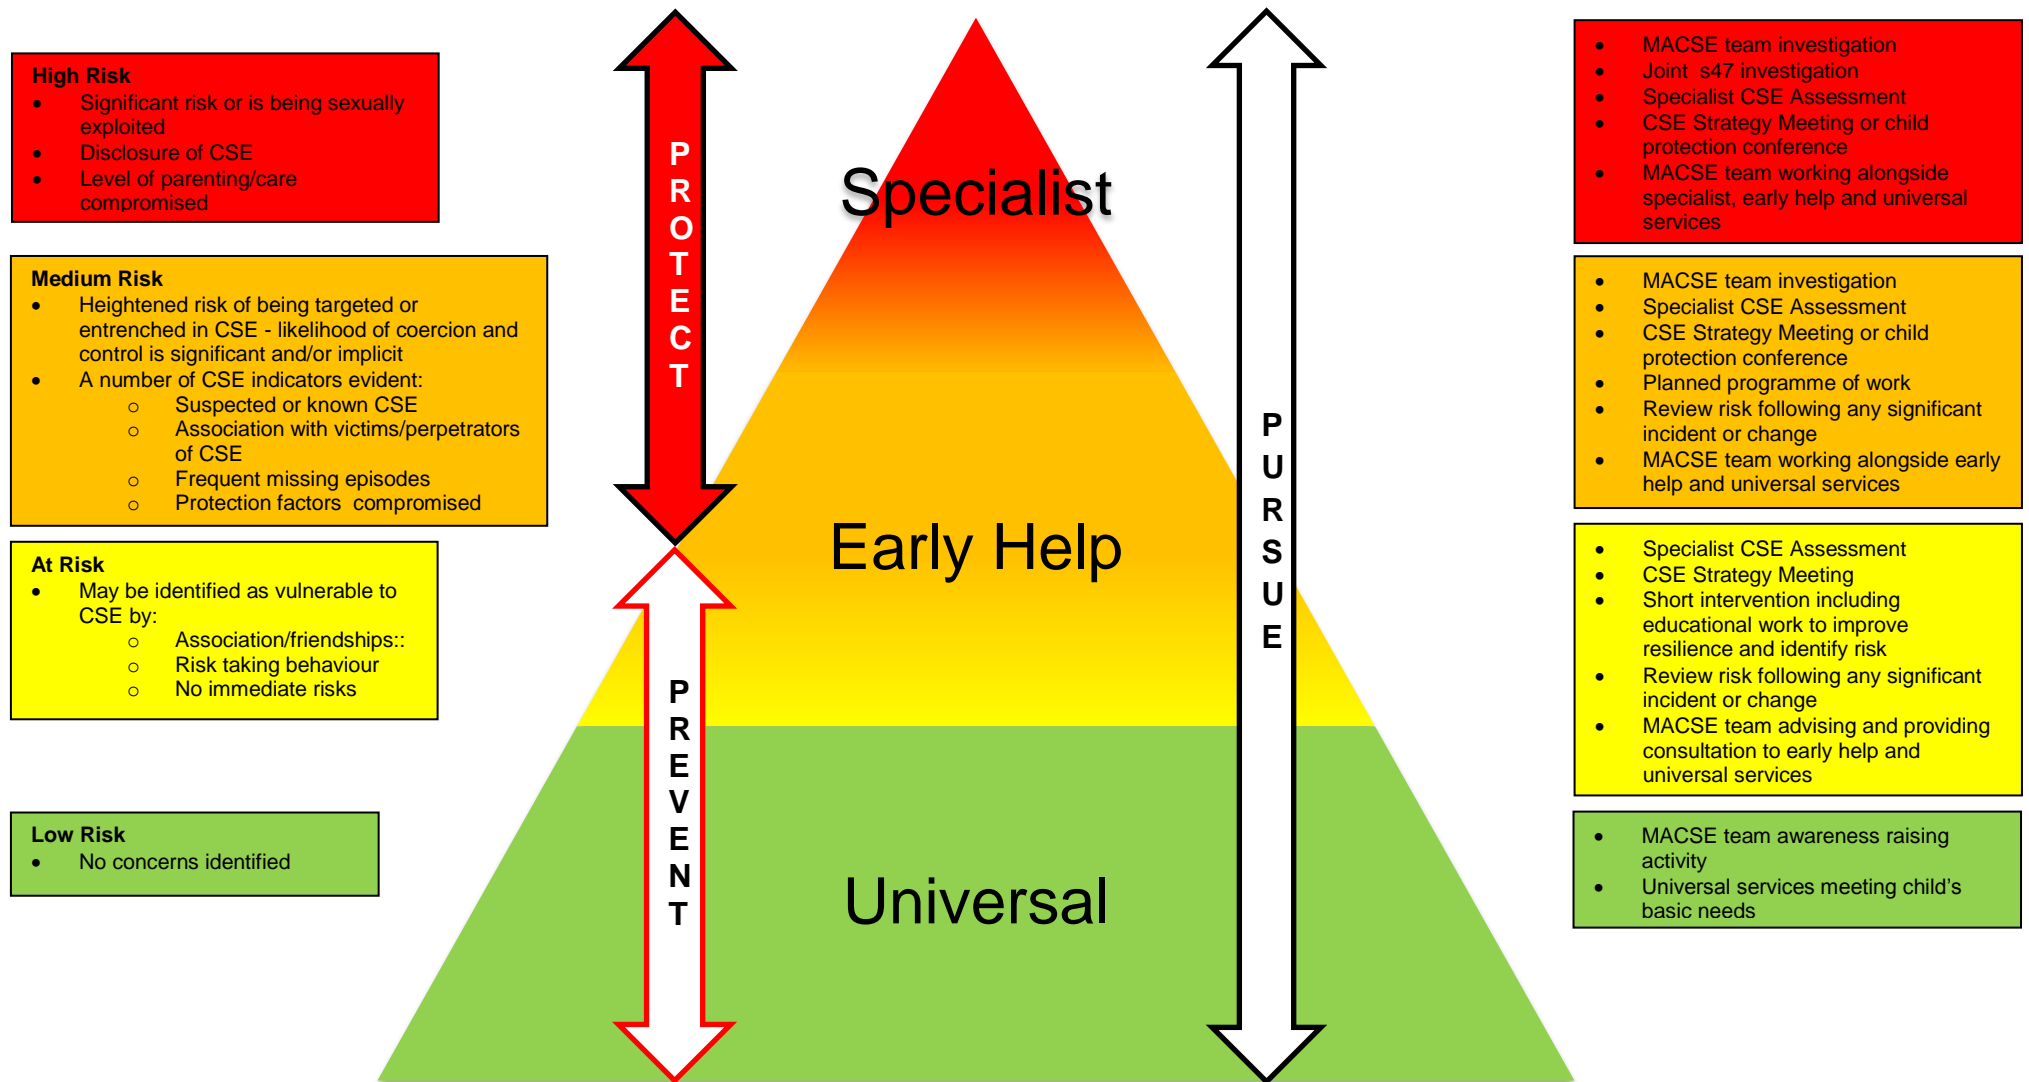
**High Risk**
- Significant risk or is being sexually exploited
- Disclosure of CSE
- Level of parenting/care compromised

**Medium Risk**
- Heightened risk of being targeted or entrenched in CSE - likelihood of coercion and control is significant and/or implicit
- A number of CSE indicators evident:
  - Suspected or known CSE
  - Association with victims/perpetrators of CSE
  - Frequent missing episodes
  - Protection factors compromised

**At Risk**
- May be identified as vulnerable to CSE by:
  - Association/friendships::
  - Risk taking behaviour
  - No immediate risks

**Low Risk**
- No concerns identified

PROTECT

PREVENT

Specialist

Early Help

Universal

PURSUE

- MACSE team investigation
- Joint s47 investigation
- Specialist CSE Assessment
- CSE Strategy Meeting or child protection conference
- MACSE team working alongside specialist, early help and universal services

- MACSE team investigation
- Specialist CSE Assessment
- CSE Strategy Meeting or child protection conference
- Planned programme of work
- Review risk following any significant incident or change
- MACSE team working alongside early help and universal services

- Specialist CSE Assessment
- CSE Strategy Meeting
- Short intervention including educational work to improve resilience and identify risk
- Review risk following any significant incident or change
- MACSE team advising and providing consultation to early help and universal services

- MACSE team awareness raising activity
- Universal services meeting child's basic needs